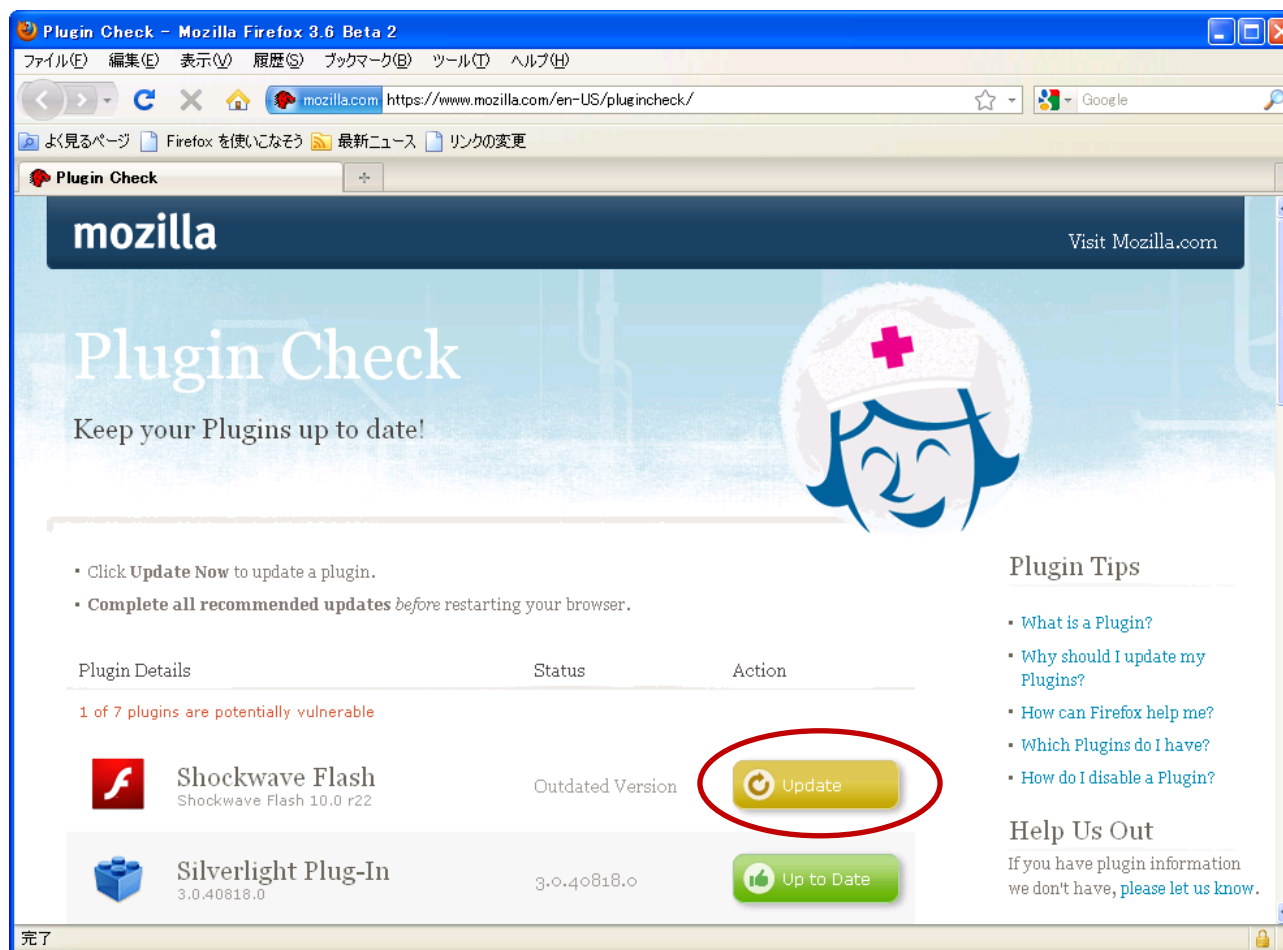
Plugin Check - Mozilla Firefox 3.6 Beta 2

ファイル(F) 編集(E) 表示(V) 履歴(S) ブックマーク(B) ツール(T) ヘルプ(H)

mozilla.com https://www.mozilla.com/en-US/plugincheck/

Google

よく見るページ Firefox を使いこなそう 最新ニュース リンクの変更

Plugin Check

mozilla

Visit Mozilla.com

Plugin Check

Keep your Plugins up to date!

• Click **Update Now** to update a plugin.

• **Complete all recommended updates** *before* restarting your browser.

| Plugin Details | Status | Action |
|---|---|---|
| 1 of 7 plugins are potentially vulnerable | | |
| Shockwave Flash<br>Shockwave Flash 10.0 r22 | Outdated Version | Update |
| Silverlight Plug-In<br>3.0.40818.0 | 3.0.40818.0 | Up to Date |

Plugin Tips

• What is a Plugin?

• Why should I update my Plugins?

• How can Firefox help me?

• Which Plugins do I have?

• How do I disable a Plugin?

Help Us Out

If you have plugin information we don't have, please let us know.

完了